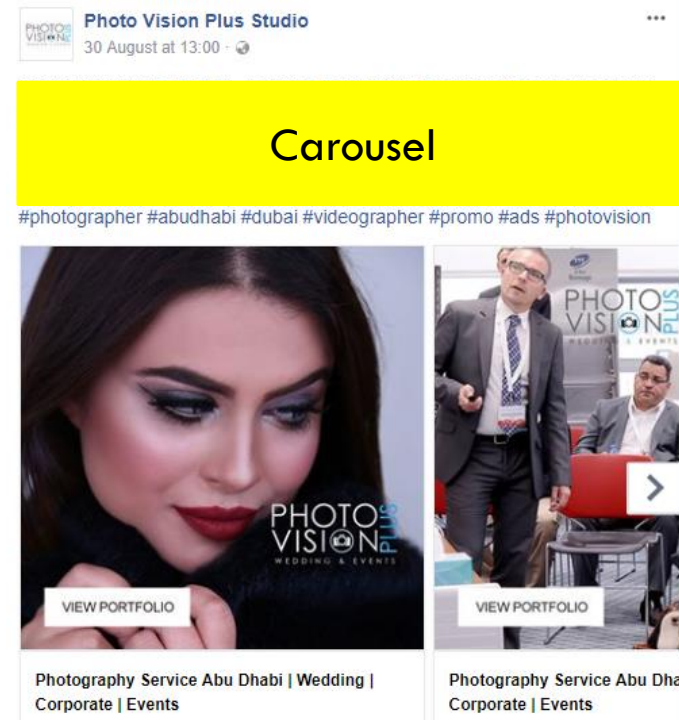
PHOTO VISION PLUS

Photo Vision Plus Studio
30 August at 13:00 ·

...

Carousel

#photographer #abudhabi #dubai #videographer #promo #ads #photovision

PHOTO VISION PLUS
WEDDING & EVENTS

VIEW PORTFOLIO

Photography Service Abu Dhabi | Wedding | Corporate | Events

PHOTO VISION PLUS
WEDDING & EVENTS

VIEW PORTFOLIO

Photography Service Abu Dha
Corporate | Events